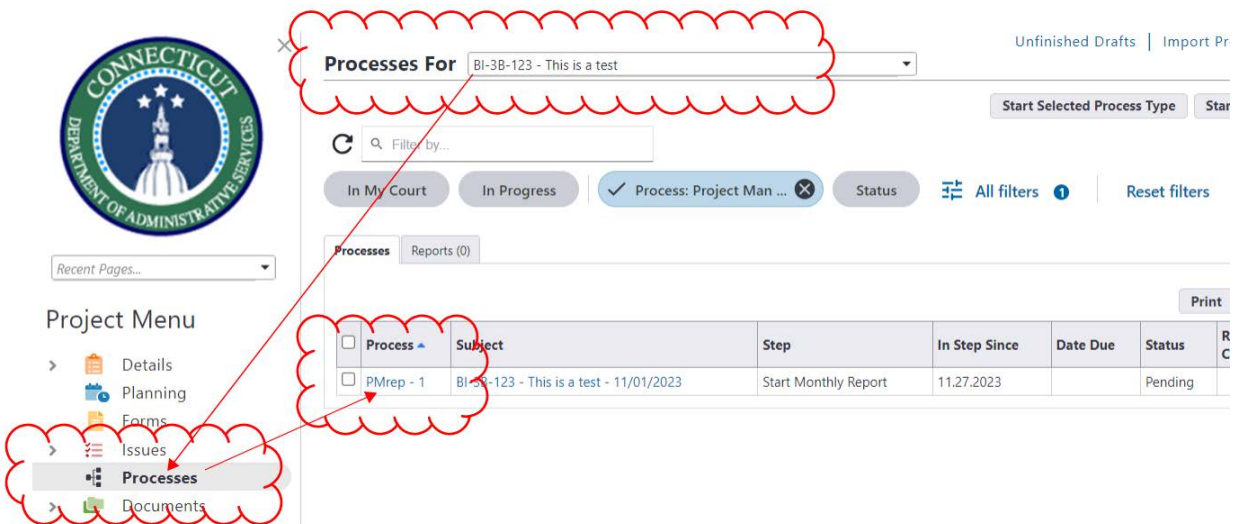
CONNECTICUT DEPARTMENT OF ADMINISTRATIVE SERVICES

Recent Pages...

Project Menu

Details
Planning
Forms
Issues
Processes
Documents

Processes For BI-3B-123 - This is a test

Unfinished Drafts | Import Pr

Start Selected Process Type | Star

Filter by...

In My Court | In Progress | Process: Project Man ... | Status | All filters 1 | Reset filters

Processes | Reports (0)

Print

| | Process | Subject | Step | In Step Since | Date Due | Status | R C |
|---|---|---|---|---|---|---|---|
| | PMrep - 1 | BI-3B-123 - This is a test - 11/01/2023 | Start Monthly Report | 11.27.2023 | | Pending | |